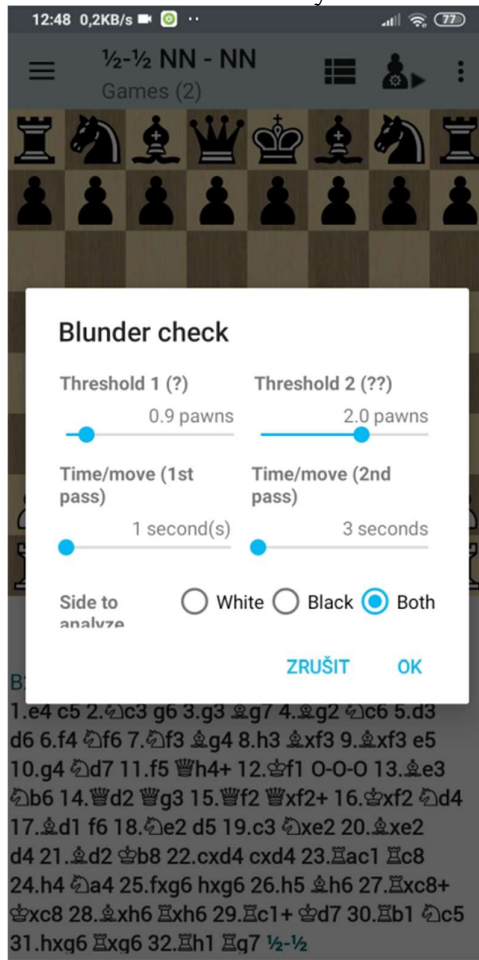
12:48 0,2KB/s 77

½-½ NN - NN
Games (2)

Blunder check

Threshold 1 (?)
0.9 pawns

Threshold 2 (??)
2.0 pawns

Time/move (1st pass)
1 second(s)

Time/move (2nd pass)
3 seconds

Side to analyze

White Black Both

ZRUŠIT OK

B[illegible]
1.e4 c5 2.♘c3 g6 3.g3 ♗g7 4.♗g2 ♘c6 5.d3 d6 6.f4 ♘f6 7.♘f3 ♗g4 8.h3 ♗xf3 9.♗xf3 e5 10.g4 ♘d7 11.f5 ♕h4+ 12.♔f1 O-O-O 13.♗e3 ♘b6 14.♕d2 ♕g3 15.♕f2 ♕xf2+ 16.♔xf2 ♘d4 17.♗d1 f6 18.♘e2 d5 19.c3 ♘xe2 20.♗xe2 d4 21.♗d2 ♔b8 22.cxd4 cxd4 23.♖ac1 ♖c8 24.h4 ♘a4 25.fxg6 hxg6 26.h5 ♗h6 27.♖xc8+ ♔xc8 28.♗xh6 ♖xh6 29.♖c1+ ♔d7 30.♖b1 ♘c5 31.hxg6 ♖xg6 32.♖h1 ♖g7 ½-½